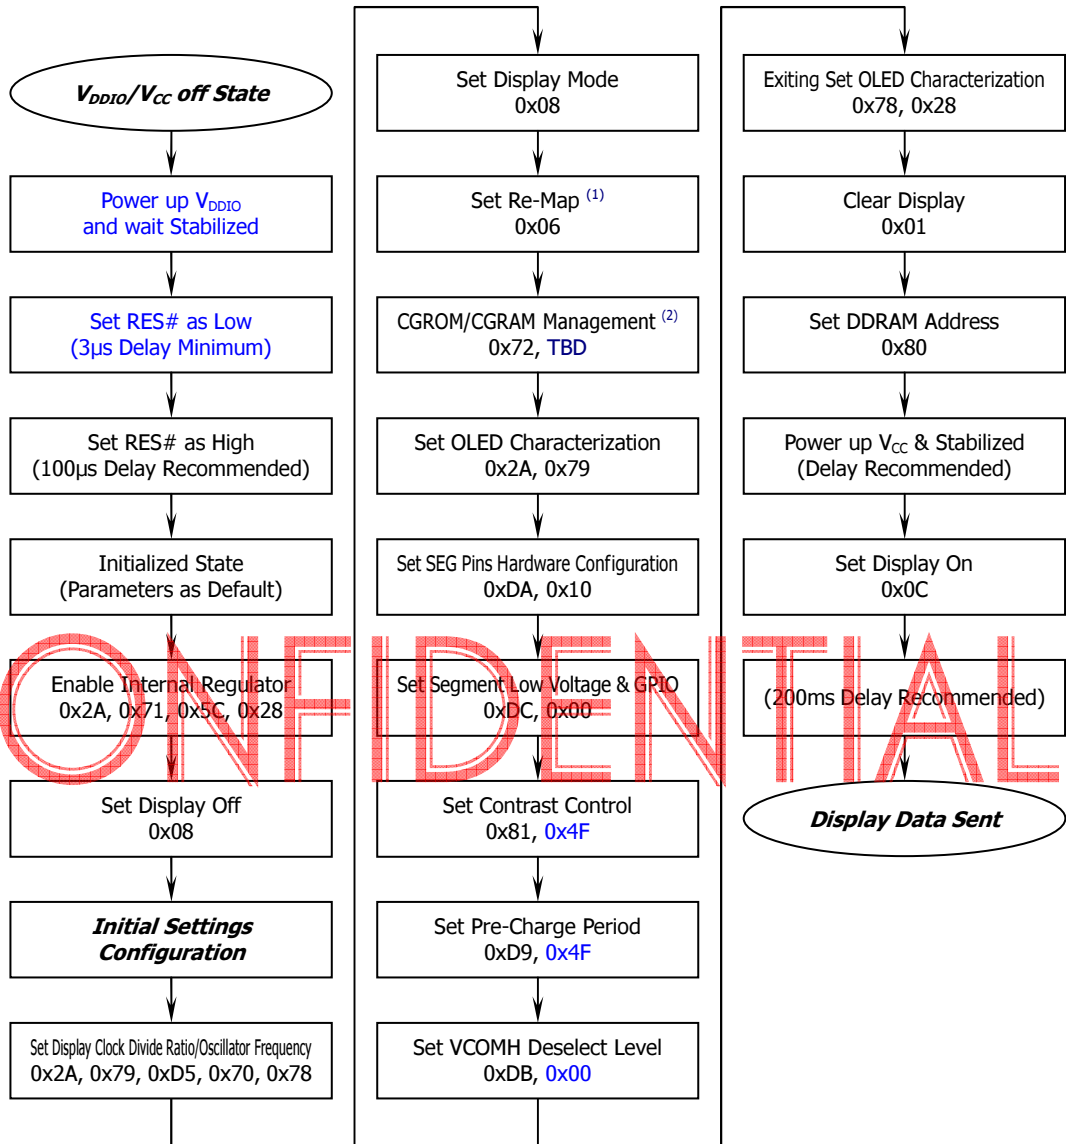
$V_{DDIO}/V_{CC}$ off State

Power up $V_{DDIO}$ and wait Stabilized

Set RES# as Low (3µs Delay Minimum)

Set RES# as High (100µs Delay Recommended)

Initialized State (Parameters as Default)

Enable Internal Regulator 0x2A, 0x71, 0x5C, 0x28

Set Display Off 0x08

Initial Settings Configuration

Set Display Clock Divide Ratio/Oscillator Frequency 0x2A, 0x79, 0xD5, 0x70, 0x78

Set Display Mode 0x08

Set Re-Map $^{(1)}$ 0x06

CGROM/CGRAM Management $^{(2)}$ 0x72, TBD

Set OLED Characterization 0x2A, 0x79

Set SEG Pins Hardware Configuration 0xDA, 0x10

Set Segment Low Voltage & GPIO 0xDC, 0x00

Set Contrast Control 0x81, 0x4F

Set Pre-Charge Period 0xD9, 0x4F

Set VCOMH Deselect Level 0xDB, 0x00

Exiting Set OLED Characterization 0x78, 0x28

Clear Display 0x01

Set DDRAM Address 0x80

Power up $V_{CC}$ & Stabilized (Delay Recommended)

Set Display On 0x0C

(200ms Delay Recommended)

Display Data Sent

CONFIDENTIAL